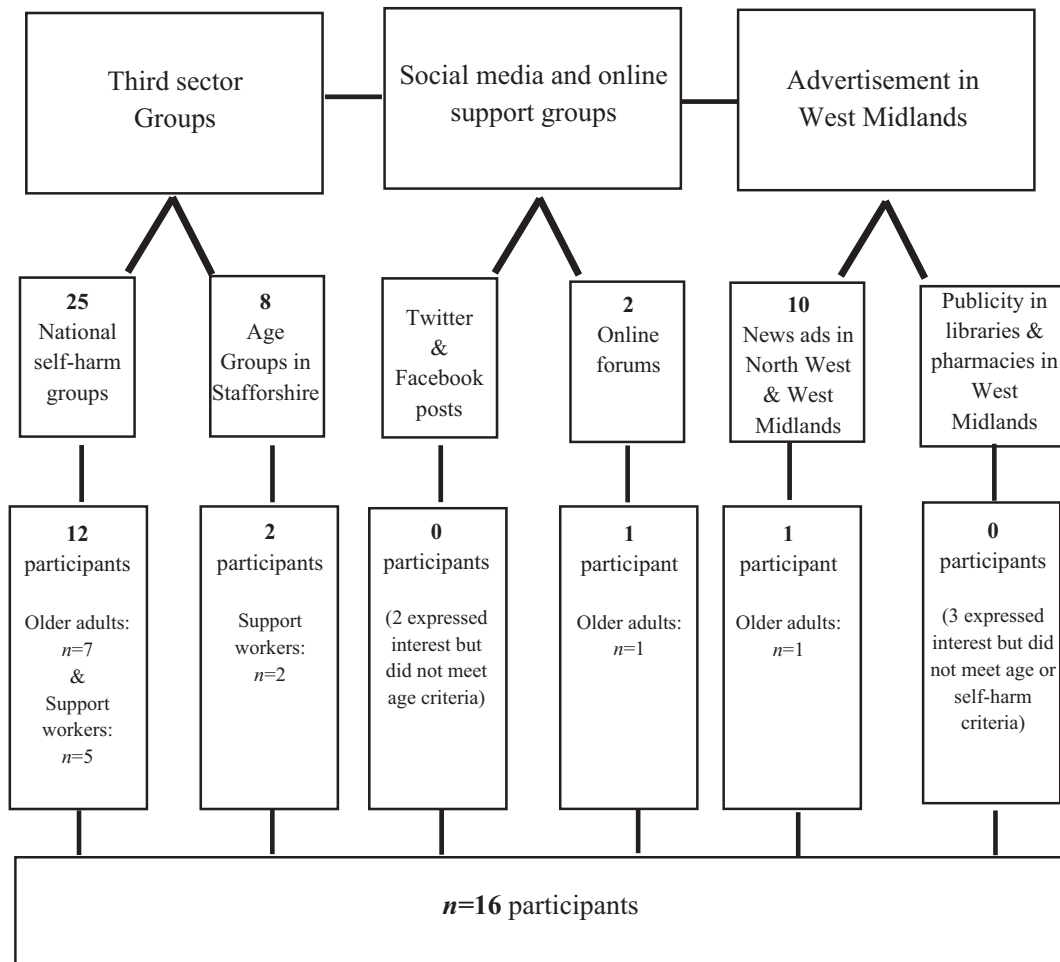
Third sector Groups

Social media and online support groups

Advertisement in West Midlands

**25** National self-harm groups

**8** Age Groups in Staffordshire

Twitter & Facebook posts

**2** Online forums

**10** News ads in North West & West Midlands

Publicity in libraries & pharmacies in West Midlands

**12** participants

Older adults: $n$=7 & Support workers: $n$=5

**2** participants

Support workers: $n$=2

**0** participants

(2 expressed interest but did not meet age criteria)

**1** participant

Older adults: $n$=1

**1** participant

Older adults: $n$=1

**0** participants

(3 expressed interest but did not meet age or self-harm criteria)

$n$=**16** participants